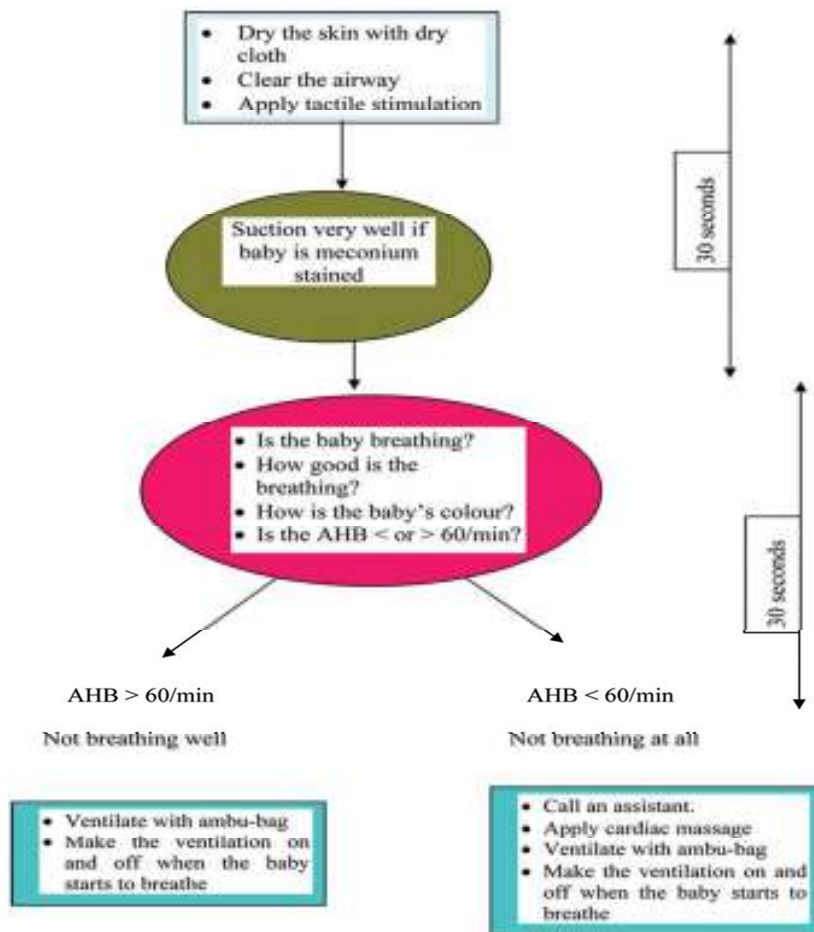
- Dry the skin with dry cloth
- Clear the airway
- Apply tactile stimulation

30 seconds

Suction very well if baby is meconium stained

- Is the baby breathing?
- How good is the breathing?
- How is the baby's colour?
- Is the AHB < or > 60/min?

30 seconds

AHB > 60/min

Not breathing well

AHB < 60/min

Not breathing at all

- Ventilate with ambu-bag
- Make the ventilation on and off when the baby starts to breathe

- Call an assistant.
- Apply cardiac massage
- Ventilate with ambu-bag
- Make the ventilation on and off when the baby starts to breathe